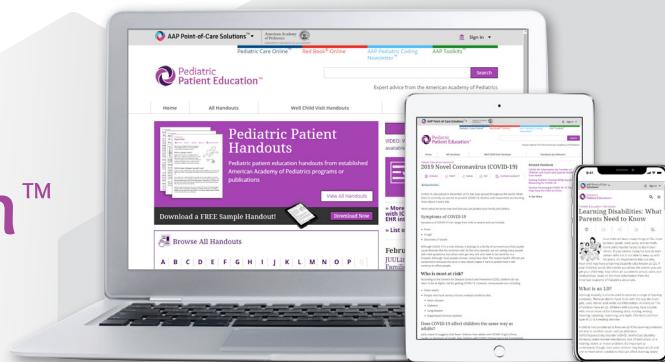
n™

AAP Point-of-Care Solutions™ American Academy of Pediatrics

Sign In

Pediatric Care Online™ Red Book® Online AAP Pediatric Coding Newsletter™ AAP Toolkits™

Pediatric Patient Education™

Search

Expert advice from the American Academy of Pediatrics

Home All Handouts Well Child Visit Handouts

Pediatric Patient Handouts

Pediatric patient education handouts from established American Academy of Pediatrics programs or publications

View All Handouts

Download a FREE Sample Handout! Download Now

VIDEO: W available

» More with IC EHR in

» List o

Browse All Handouts

A B C D E F G H I J K L M N O P

Febru
JULI
Famil

Pediatric Patient Education™

2019 Novel Coronavirus (COVID-19)

Symptoms of COVID-19

Who is most at risk?

Does COVID-19 affect children the same way as adults?

Pediatric Patient Education™

Learning Disabilities: What Parents Need to Know

What is LD?